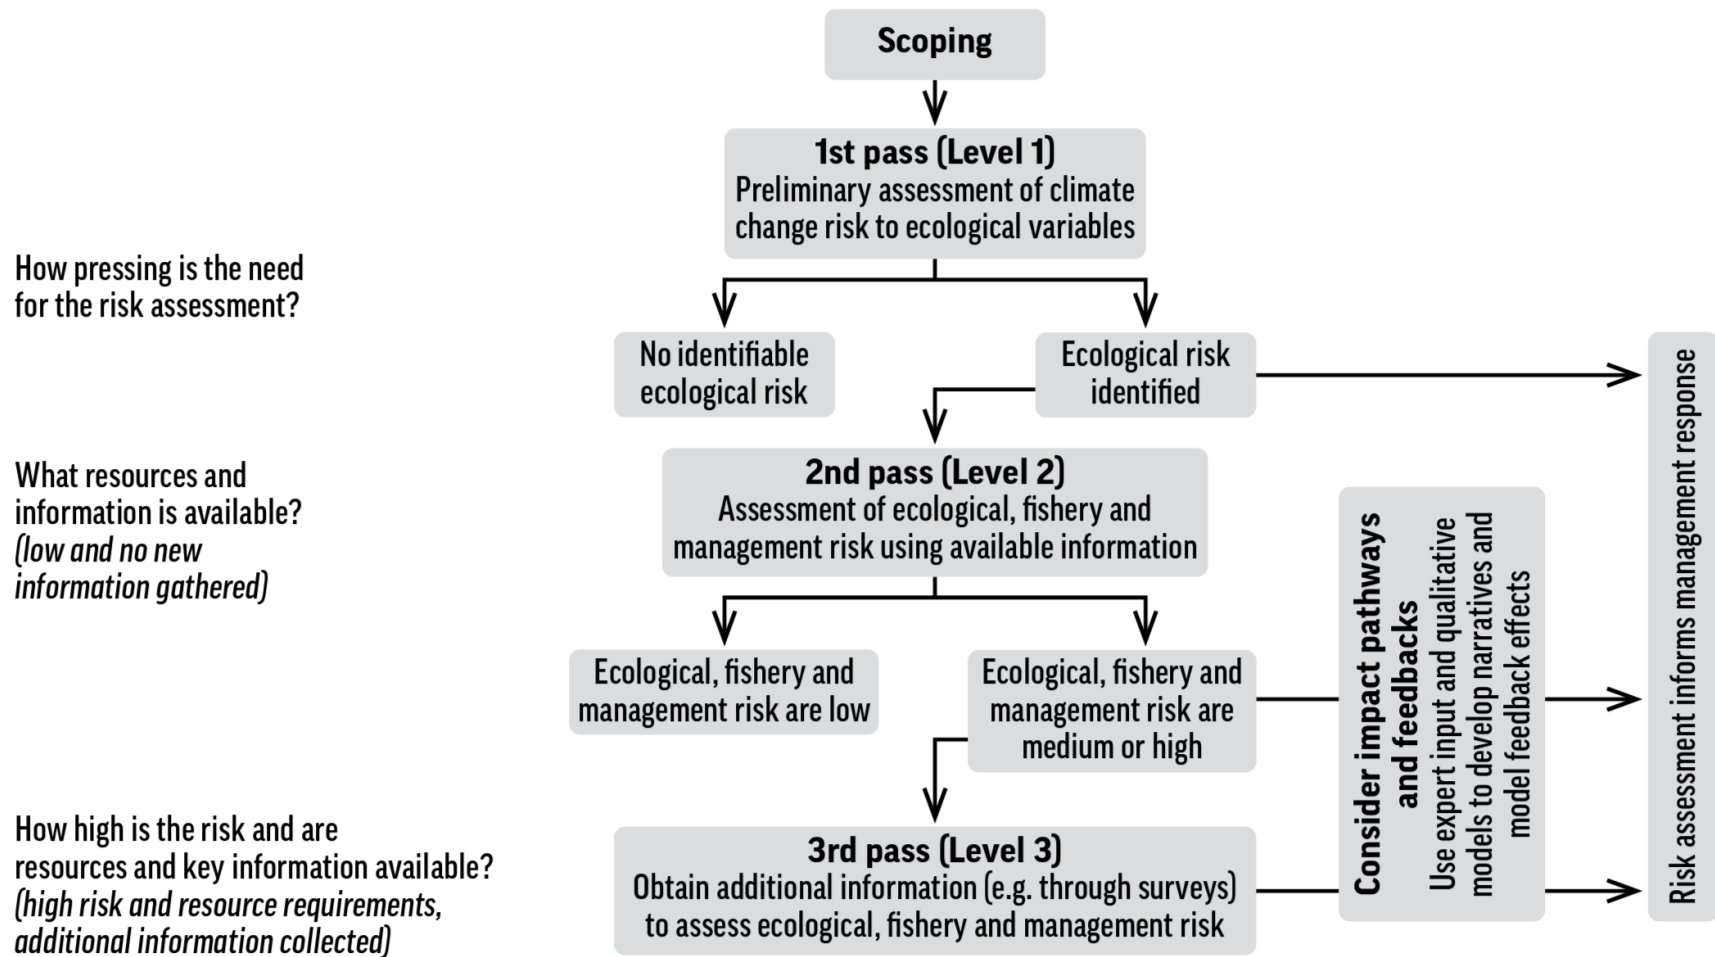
Scoping

1st pass (Level 1)
Preliminary assessment of climate change risk to ecological variables

How pressing is the need for the risk assessment?

No identifiable ecological risk

Ecological risk identified

What resources and information is available? *(low and no new information gathered)*

2nd pass (Level 2)
Assessment of ecological, fishery and management risk using available information

Ecological, fishery and management risk are low

Ecological, fishery and management risk are medium or high

How high is the risk and are resources and key information available? *(high risk and resource requirements, additional information collected)*

3rd pass (Level 3)
Obtain additional information (e.g. through surveys) to assess ecological, fishery and management risk

Consider impact pathways and feedbacks
Use expert input and qualitative models to develop narratives and model feedback effects

Risk assessment informs management response